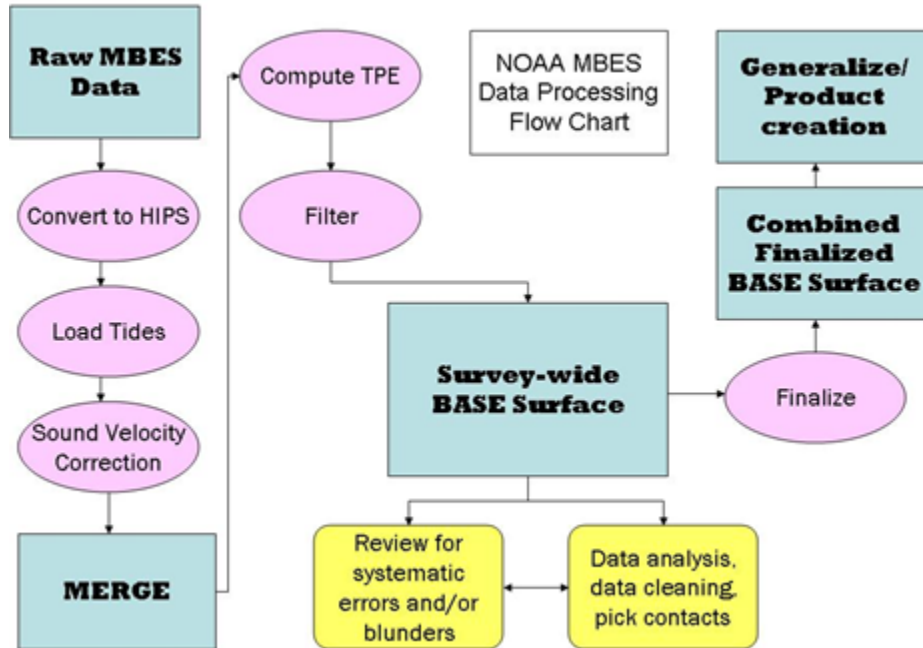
Raw MBES Data

Convert to HIPS

Load Tides

Sound Velocity Correction

MERGE

Compute TPE

Filter

NOAA MBES Data Processing Flow Chart

Survey-wide BASE Surface

Review for systematic errors and/or blunders

Data analysis, data cleaning, pick contacts

Finalize

Combined Finalized BASE Surface

Generalize/ Product creation